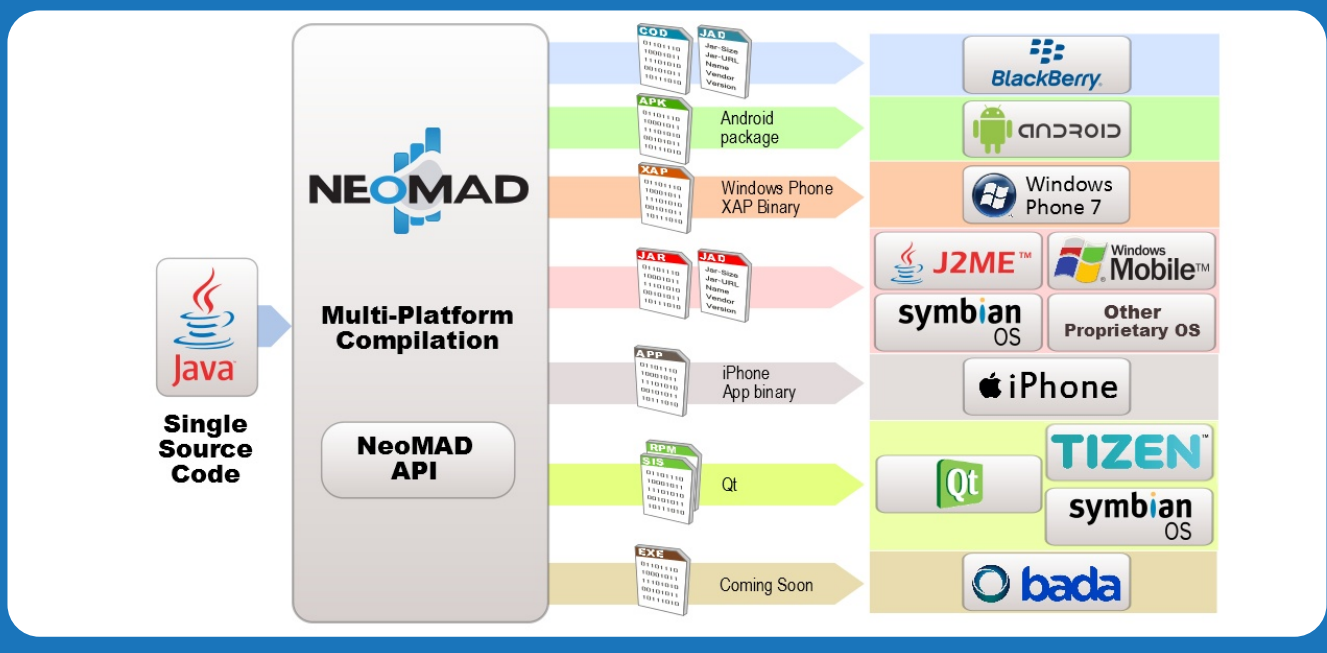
Java

Single Source Code

NEOMAD

Multi-Platform Compilation

NeoMAD API

COD
01101110
10001011
11101010
00101011
10111010

JAD
Jar-Size
Jar-URL
Name
Vendor
Version

BlackBerry

APK
01101110
10001011
11101010
00101011
10111010

Android package

android

XAP
01101110
10001011
11101010
00101011
10111010

Windows Phone XAP Binary

Windows Phone 7

JAR
01101110
10001011
11101010
00101011
10111010

JAD
Jar-Size
Jar-URL
Name
Vendor
Version

J2ME™

Windows Mobile™

symbian OS

Other Proprietary OS

APP
01101110
10001011
11101010
00101011
10111010

iPhone App binary

iPhone

RPM
SIS
01101110
10001011
11101010
00101011
10111010

Qt

Qt

TIZEN™

symbian OS

EXE
01101110
10001011
11101010
00101011
10111010

Coming Soon

bada